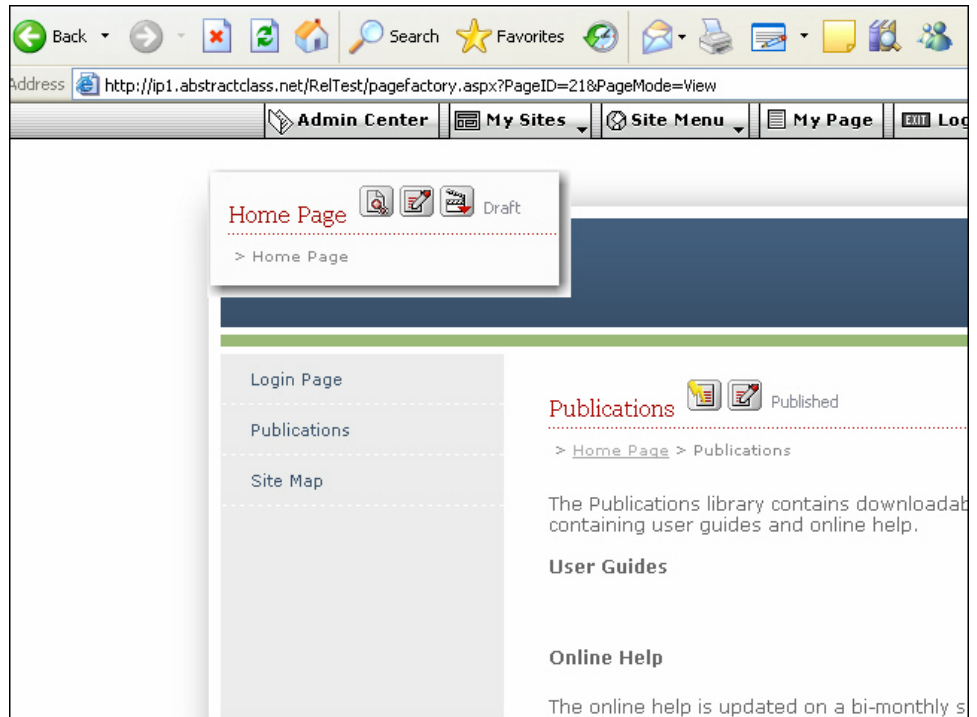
Back Search Favorites

Address http://ip1.abstractclass.net/RelTest/pagefactory.aspx?PageID=21&PageMode=View

Admin Center | My Sites | Site Menu | My Page | EXIT Log

Home Page Draft

> Home Page

Login Page

Publications

Site Map

Publications Published

> Home Page > Publications

The Publications library contains downloadab containing user guides and online help.

User Guides

Online Help

The online help is updated on a bi-monthly s